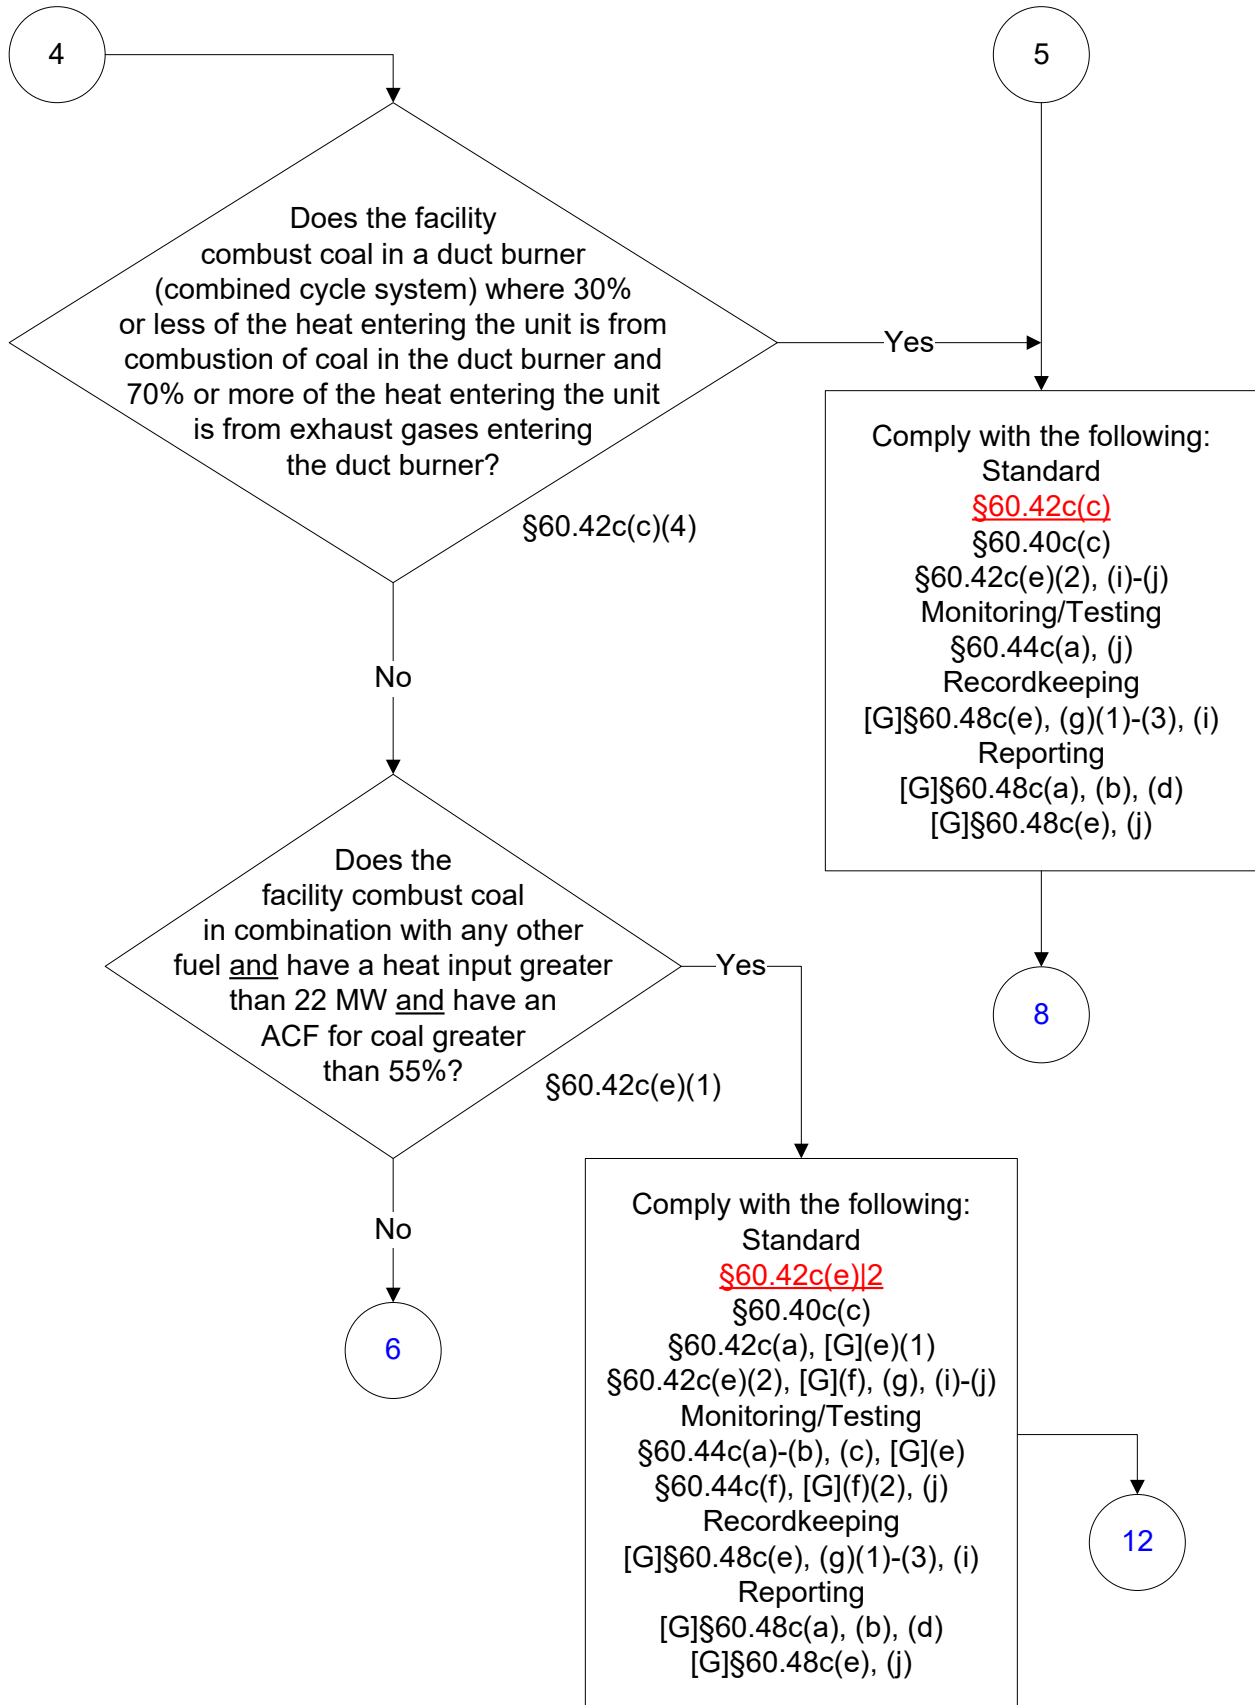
4

5

Does the facility combust coal in a duct burner (combined cycle system) where 30% or less of the heat entering the unit is from combustion of coal in the duct burner and 70% or more of the heat entering the unit is from exhaust gases entering the duct burner?

§60.42c(c)(4)

Yes

Comply with the following:
Standard
§60.42c(c)
§60.40c(c)
§60.42c(e)(2), (i)-(j)
Monitoring/Testing
§60.44c(a), (j)
Recordkeeping
[G]§60.48c(e), (g)(1)-(3), (i)
Reporting
[G]§60.48c(a), (b), (d)
[G]§60.48c(e), (j)

8

No

Does the facility combust coal in combination with any other fuel and have a heat input greater than 22 MW and have an ACF for coal greater than 55%?

§60.42c(e)(1)

Yes

No

6

Comply with the following:
Standard
§60.42c(e)|2
§60.40c(c)
§60.42c(a), [G](e)(1)
§60.42c(e)(2), [G](f), (g), (i)-(j)
Monitoring/Testing
§60.44c(a)-(b), (c), [G](e)
§60.44c(f), [G](f)(2), (j)
Recordkeeping
[G]§60.48c(e), (g)(1)-(3), (i)
Reporting
[G]§60.48c(a), (b), (d)
[G]§60.48c(e), (j)

12